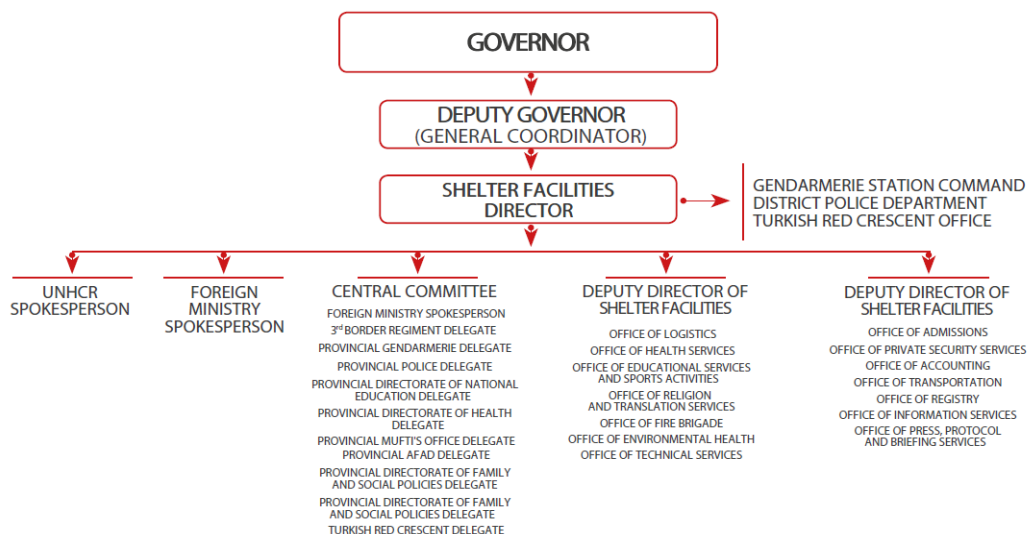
GOVERNOR

DEPUTY GOVERNOR
(GENERAL COORDINATOR)

SHELTER FACILITIES DIRECTOR

GENDARMERIE STATION COMMAND
DISTRICT POLICE DEPARTMENT
TURKISH RED CRESCENT OFFICE

UNHCR SPOKESPERSON

FOREIGN MINISTRY SPOKESPERSON

CENTRAL COMMITTEE
FOREIGN MINISTRY SPOKESPERSON
$3^{rd}$ BORDER REGIMENT DELEGATE
PROVINCIAL GENDARMERIE DELEGATE
PROVINCIAL POLICE DELEGATE
PROVINCIAL DIRECTORATE OF NATIONAL EDUCATION DELEGATE
PROVINCIAL DIRECTORATE OF HEALTH DELEGATE
PROVINCIAL MUFTI'S OFFICE DELEGATE
PROVINCIAL AFAD DELEGATE
PROVINCIAL DIRECTORATE OF FAMILY AND SOCIAL POLICIES DELEGATE
PROVINCIAL DIRECTORATE OF FAMILY AND SOCIAL POLICIES DELEGATE
TURKISH RED CRESCENT DELEGATE

DEPUTY DIRECTOR OF SHELTER FACILITIES
OFFICE OF LOGISTICS
OFFICE OF HEALTH SERVICES
OFFICE OF EDUCATIONAL SERVICES AND SPORTS ACTIVITIES
OFFICE OF RELIGION AND TRANSLATION SERVICES
OFFICE OF FIRE BRIGADE
OFFICE OF ENVIRONMENTAL HEALTH
OFFICE OF TECHNICAL SERVICES

DEPUTY DIRECTOR OF SHELTER FACILITIES
OFFICE OF ADMISSIONS
OFFICE OF PRIVATE SECURITY SERVICES
OFFICE OF ACCOUNTING
OFFICE OF TRANSPORTATION
OFFICE OF REGISTRY
OFFICE OF INFORMATION SERVICES
OFFICE OF PRESS, PROTOCOL AND BRIEFING SERVICES